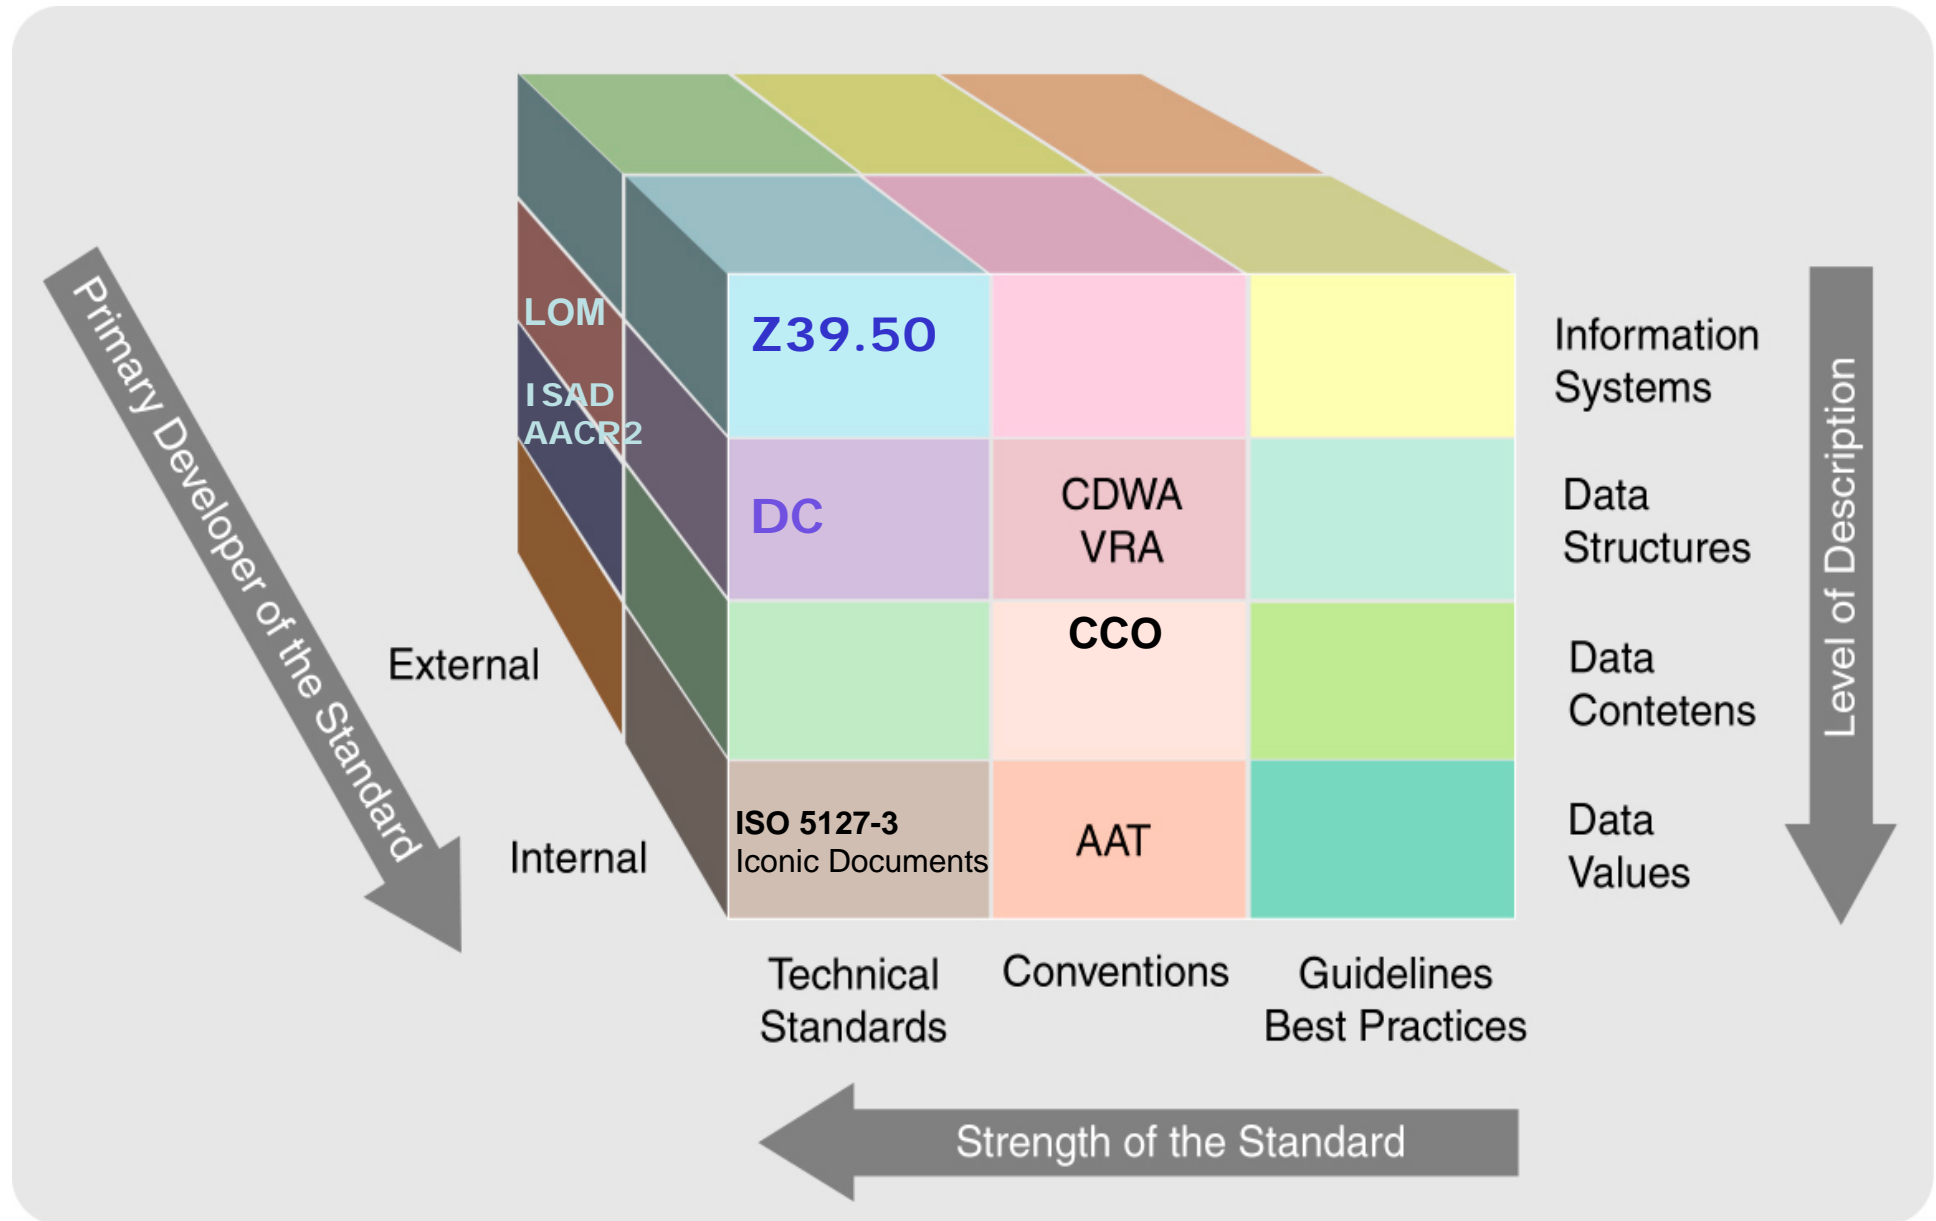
Primary Developer of the Standard

External

Internal

LOM

ISAD
AACR2

Z39.50

DC

CDWA
VRA

CCO

ISO 5127-3
Iconic Documents

AAT

Information Systems

Data Structures

Data Contetens

Data Values

Level of Description

Technical Standards

Conventions

Guidelines Best Practices

Strength of the Standard